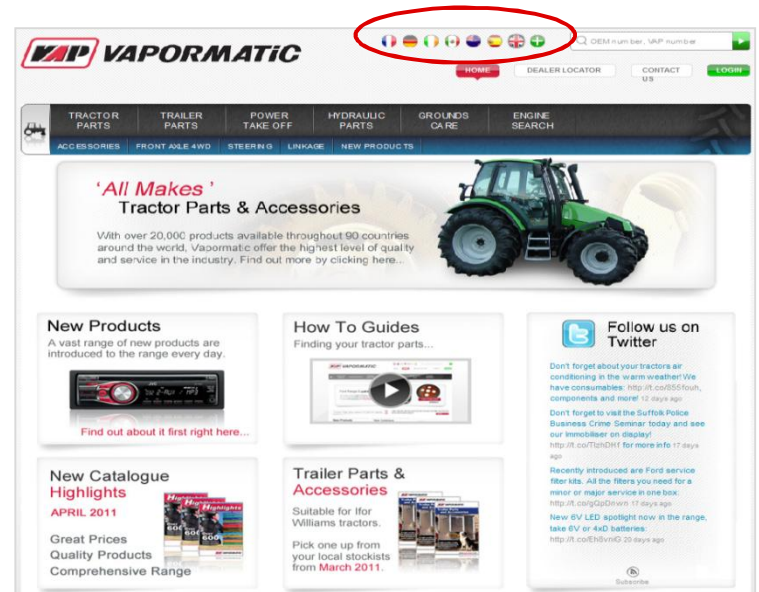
VAP VAPORMATIC

OEM number, VAP number

HOME DEALER LOCATOR CONTACT US LOGIN

TRACTOR PARTS TRAILER PARTS POWER TAKE OFF HYDRAULIC PARTS GROUNDS CARE ENGINE SEARCH

ACCESSORIES FRONT AXLE 4WD STEERING LINKAGE NEW PRODUCTS

'All Makes'
Tractor Parts & Accessories

With over 20,000 products available throughout 90 countries around the world, Vapormatic offer the highest level of quality and service in the industry. Find out more by clicking here...

New Products
A vast range of new products are introduced to the range every day.

Find out about it first right here...

How To Guides
Finding your tractor parts...

Follow us on Twitter

Don't forget about your tractors air conditioning in the warm weather! We have consumables: http://t.co/855fouh, components and more! 12 days ago

Don't forget to visit the Suffolk Police Business Crime Seminar today and see our immobiliser on display! http://t.co/TlznDHf for more info 17 days ago

Recently introduced are Ford service filter kits. All the filters you need for a minor or major service in one box: http://t.co/gQpDewn 17 days ago

New 6V LED spotlight now in the range, take 6V or 4xD batteries: http://t.co/EhSvniG 20 days ago

Subscribe

New Catalogue Highlights
APRIL 2011

Great Prices
Quality Products
Comprehensive Range

Trailer Parts & Accessories

Suitable for Ifor Williams tractors.

Pick one up from your local stockists from March 2011.